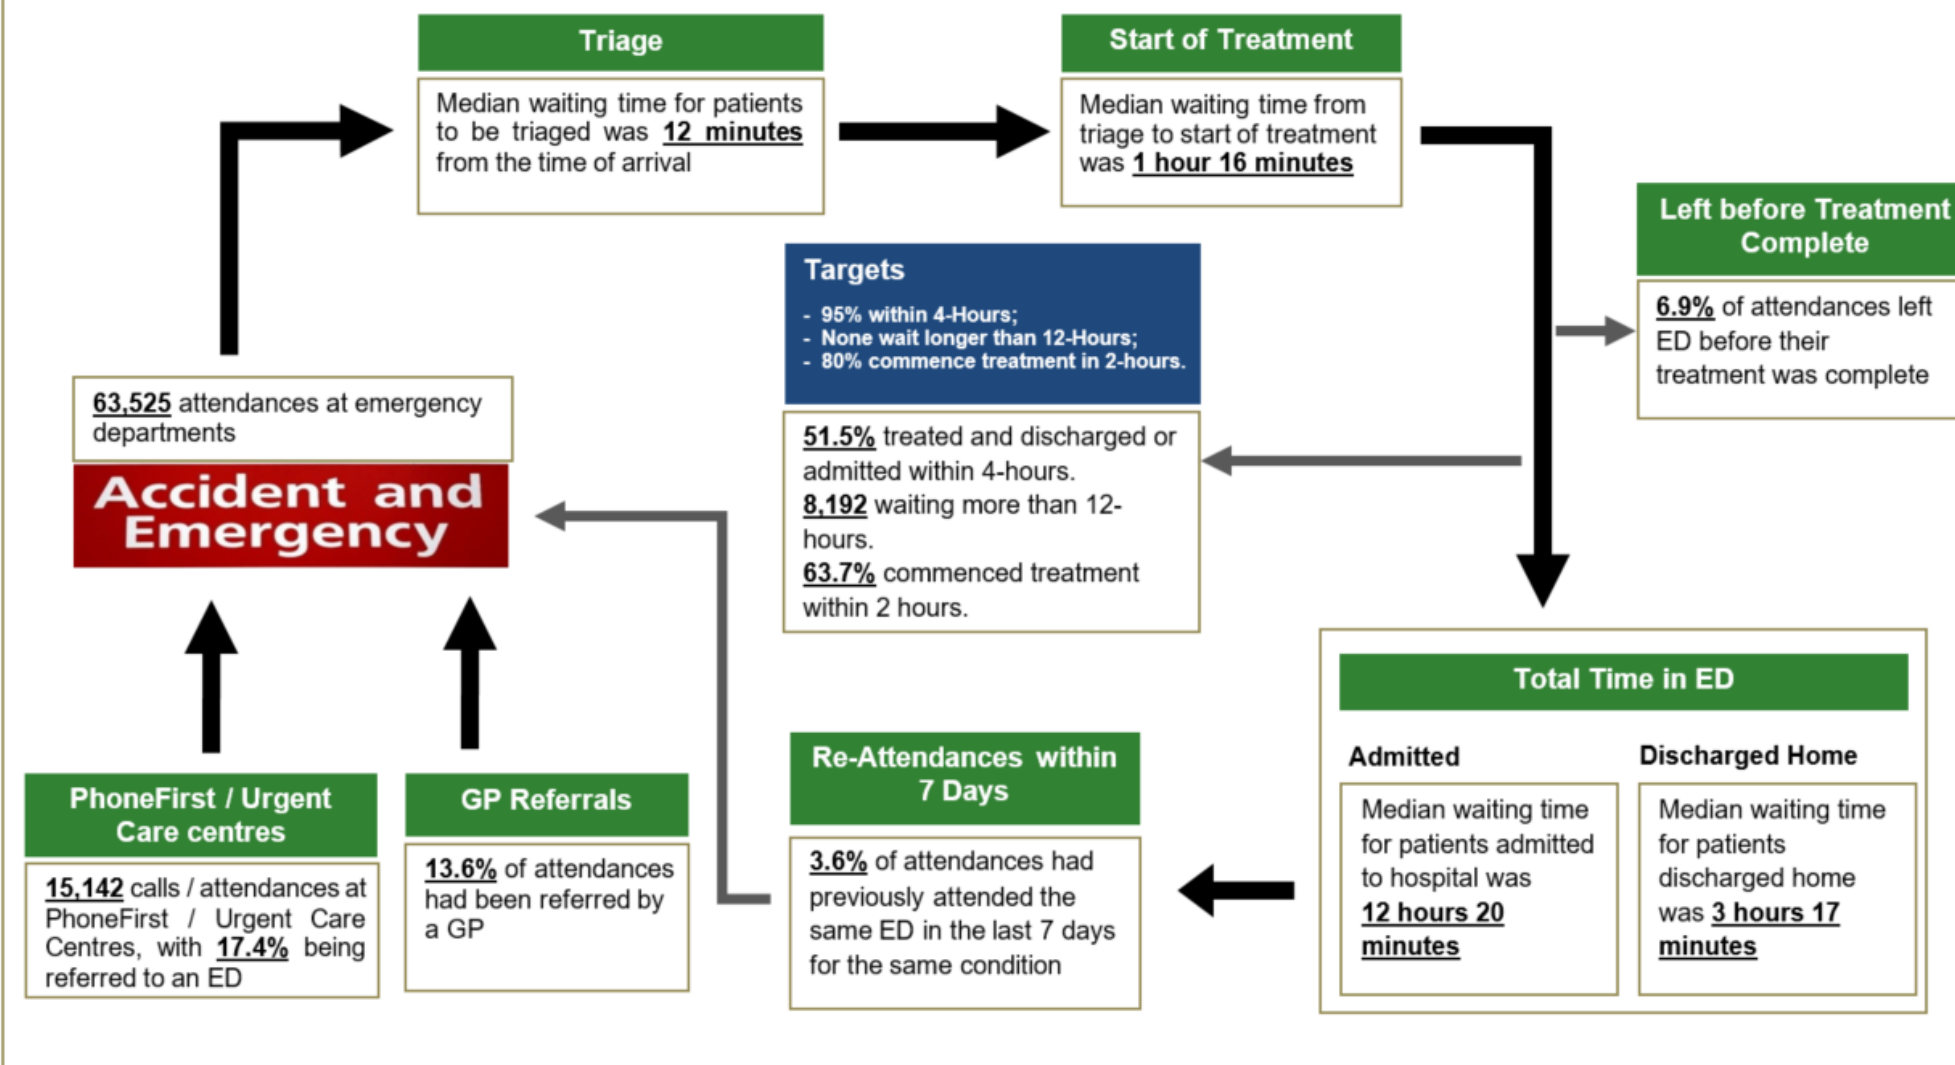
Triage

Median waiting time for patients to be triaged was 12 minutes from the time of arrival

Start of Treatment

Median waiting time from triage to start of treatment was 1 hour 16 minutes

Left before Treatment Complete

6.9% of attendances left ED before their treatment was complete

Targets

- 95% within 4-Hours;
- None wait longer than 12-Hours;
- 80% commence treatment in 2-hours.

51.5% treated and discharged or admitted within 4-hours.
8,192 waiting more than 12-hours.
63.7% commenced treatment within 2 hours.

63,525 attendances at emergency departments

Accident and Emergency

Total Time in ED

Admitted

Median waiting time for patients admitted to hospital was 12 hours 20 minutes

Discharged Home

Median waiting time for patients discharged home was 3 hours 17 minutes

PhoneFirst / Urgent Care centres

15,142 calls / attendances at PhoneFirst / Urgent Care Centres, with 17.4% being referred to an ED

GP Referrals

13.6% of attendances had been referred by a GP

Re-Attendances within 7 Days

3.6% of attendances had previously attended the same ED in the last 7 days for the same condition